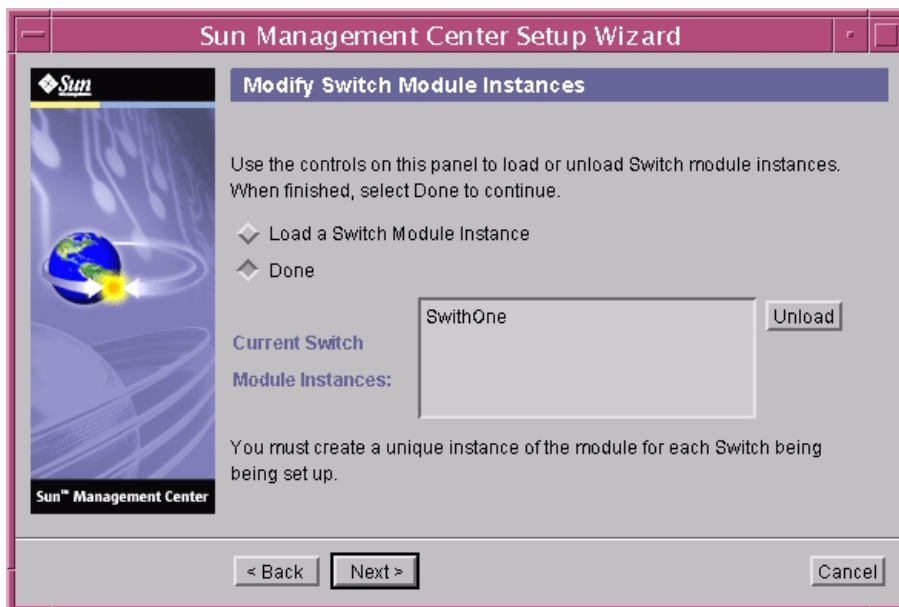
Sun Management Center Setup Wizard

Sun

Modify Switch Module Instances

Use the controls on this panel to load or unload Switch module instances. When finished, select Done to continue.

Load a Switch Module Instance

Done

Current Switch Module Instances:

SwithOne

Unload

You must create a unique instance of the module for each Switch being being set up.

Sun™ Management Center

< Back

Next >

Cancel